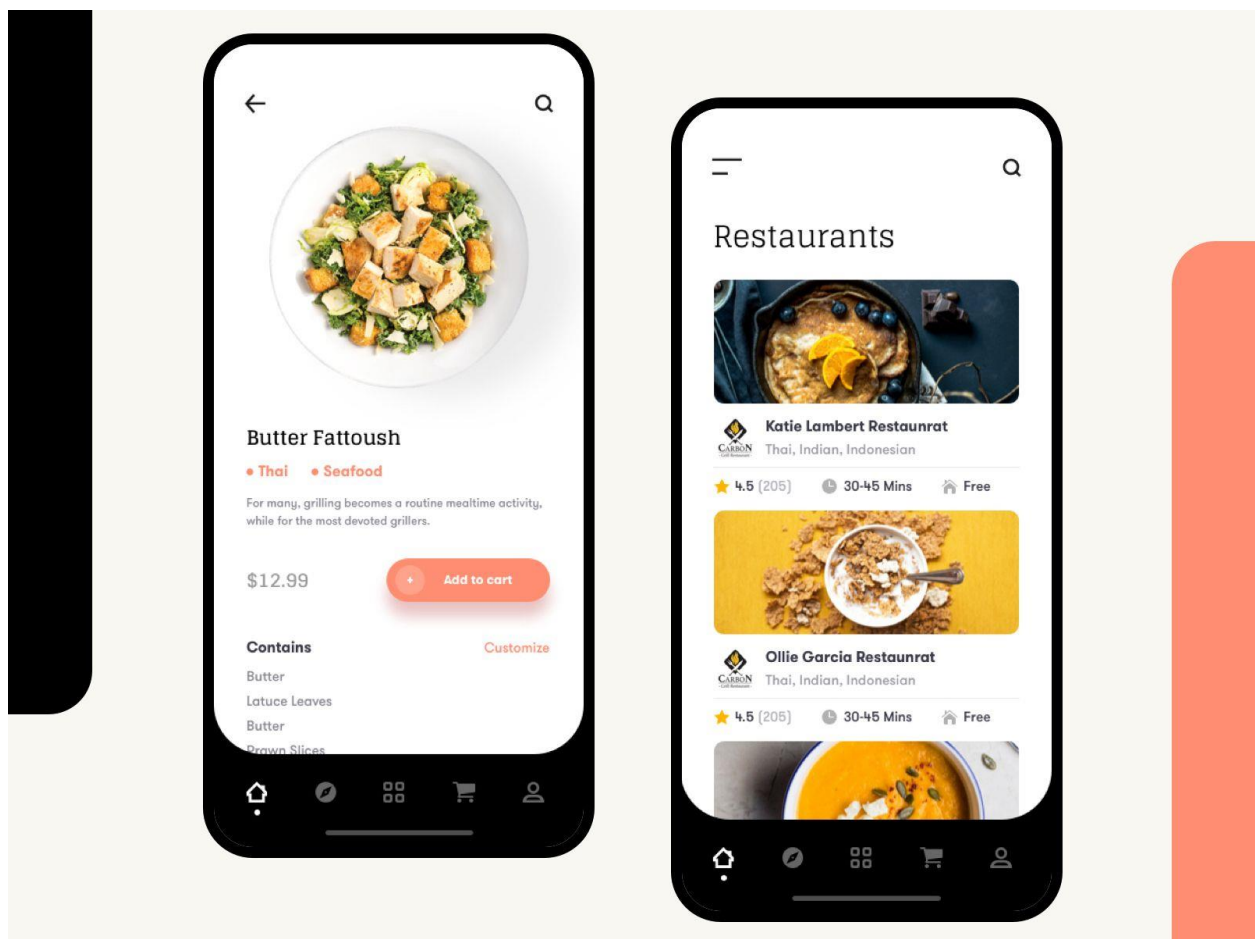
Butter Fattoush

• Thai • Seafood

For many, grilling becomes a routine mealtime activity, while for the most devoted grillers.

$12.99

+ Add to cart

Contains

Customize

Butter

Latuce Leaves

Butter

Prawn Slices

Restaurants

CARBON

Katie Lambert Restaunrat

Thai, Indian, Indonesian

4.5 (205) 30-45 Mins Free

CARBON

Ollie Garcia Restaunrat

Thai, Indian, Indonesian

4.5 (205) 30-45 Mins Free